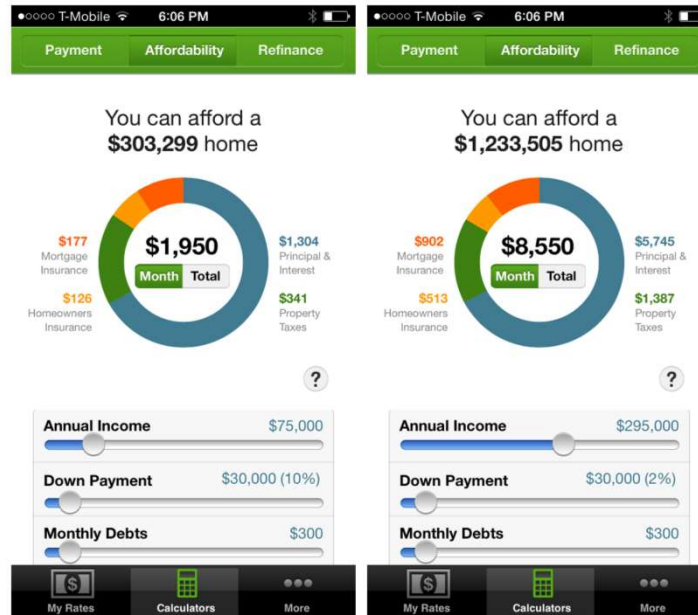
●○○○○ T-Mobile 6:06 PM

Payment Affordability Refinance

You can afford a **$303,299** home

$1,950

Month Total

$177 Mortgage Insurance

$126 Homeowners Insurance

$1,304 Principal & Interest

$341 Property Taxes

?

Annual Income $75,000

Down Payment $30,000 (10%)

Monthly Debts $300

My Rates Calculators More

●○○○○ T-Mobile 6:06 PM

Payment Affordability Refinance

You can afford a **$1,233,505** home

$8,550

Month Total

$902 Mortgage Insurance

$513 Homeowners Insurance

$5,745 Principal & Interest

$1,387 Property Taxes

?

Annual Income $295,000

Down Payment $30,000 (2%)

Monthly Debts $300

My Rates Calculators More